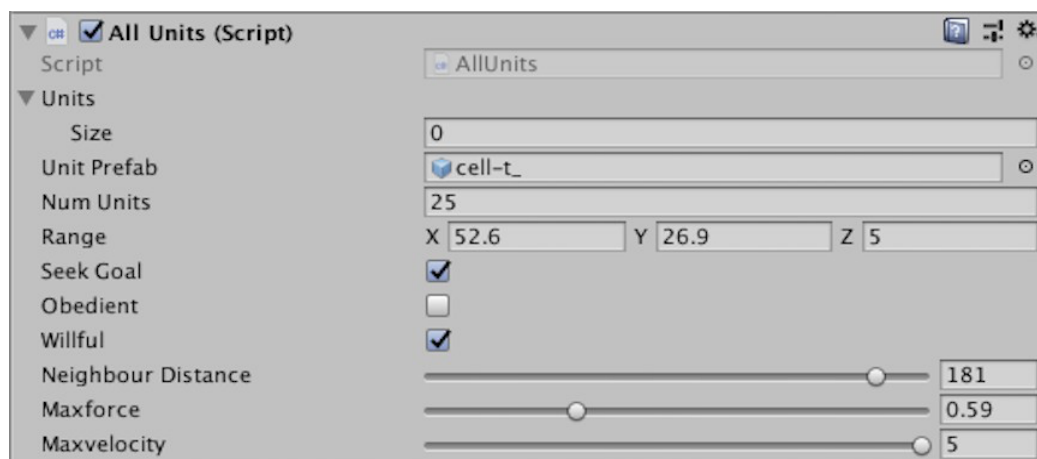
c# All Units (Script)

| | |
|---|---|
| Script | AllUnits |
| Units | |
| Size | 0 |
| Unit Prefab | cell-t_ |
| Num Units | 25 |
| Range | X 52.6 Y 26.9 Z 5 |
| Seek Goal | ✓ |
| Obedient | |
| Willful | ✓ |
| Neighbour Distance | 181 |
| Maxforce | 0.59 |
| Maxvelocity | 5 |